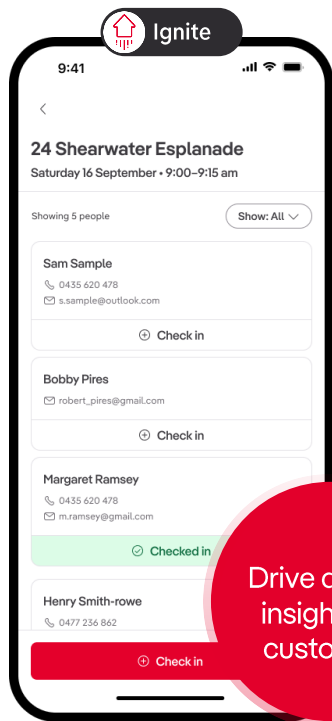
Ignite

9:41

24 Shearwater Esplanade
Saturday 16 September • 9:00–9:15 am

Showing 5 people

Show: All

Sam Sample
0435 620 478
s.sample@outlook.com

Check in

Bobby Pires
robert_pires@gmail.com

Check in

Margaret Ramsey
0435 620 478
m.ramsey@gmail.com

Checked in

Henry Smith-rowe
0477 236 862

Check in

Drive d
insigh
custo